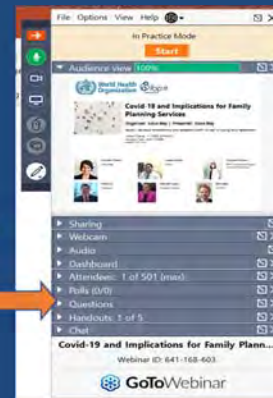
File Options View Help

In Practice Mode

Start

Audience view 100%

World Health Organization

Covid-19 and Implications for Family Planning Services

Sharing

Webcam

Audio

Dashboard

Attendees: 1 of 501 (max)

Polls (0/0)

Questions

Handouts: 1 of 5

Chat

Covid-19 and Implications for Family Plann...

Webinar ID: 641-168-603

GoToWebinar